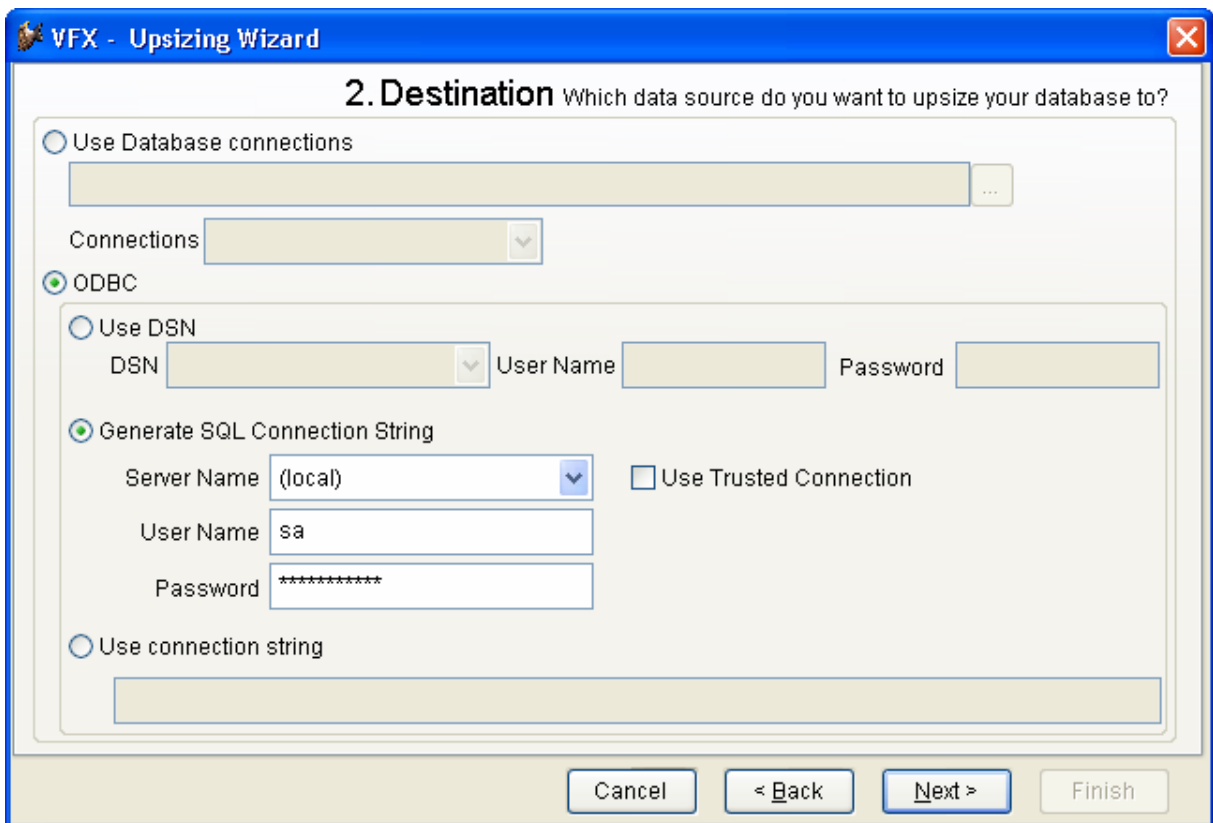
VFX - Upsizing Wizard

2. Destination Which data source do you want to upsize your database to?

Use Database connections

...

Connections

ODBC

Use DSN

DSN

User Name

Password

Generate SQL Connection String

Server Name (local)

Use Trusted Connection

User Name sa

Password ***********

Use connection string

Cancel

< Back

Next >

Finish